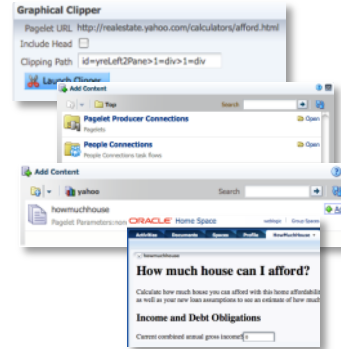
Graphical Clipper

Pagelet URL http://realestate.yahoo.com/calculators/afford.html

Include Head

Clipping Path id=yreLeft2Pane>1=div>1=div

Launch Clipper

Add Content

Top

Search

Pagelet Producer Connections

Pagelets

Open

People Connections

People Connections task flows

Open

Add Content

yahoo

Search

howmuchhouse

Pagelet Parameters:non

ORACLE Home Space

Activities Documents Spaces Profile HowMuchHouse

How much house can I afford?

Calculate how much house you can afford with this home affordabili as well as your new loan assumptions to see an estimate of how much

Income and Debt Obligations

Current combined annual gross income